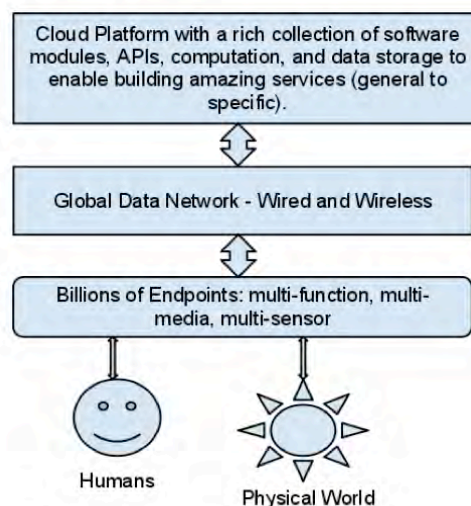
Cloud Platform with a rich collection of software modules, APIs, computation, and data storage to enable building amazing services (general to specific).

Global Data Network - Wired and Wireless

Billions of Endpoints: multi-function, multi-media, multi-sensor

Humans

Physical World